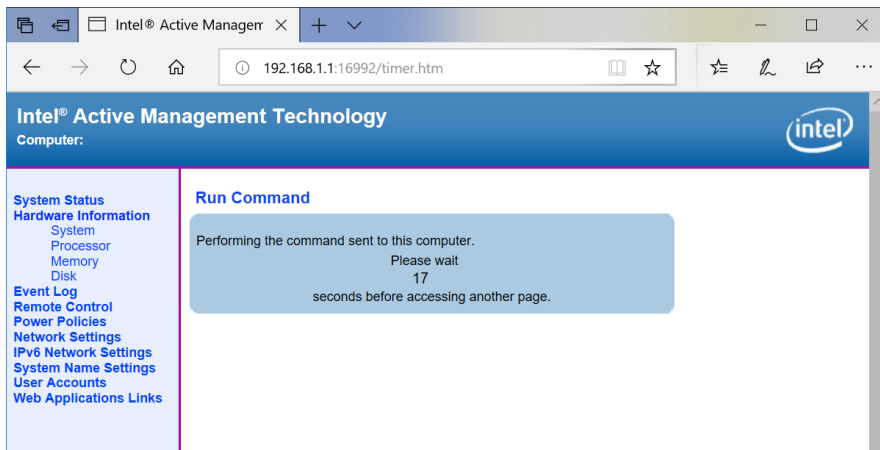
Intel® Active Managem

192.168.1.1:16992/timer.htm

Intel® Active Management Technology
Computer:

intel

System Status
Hardware Information
System
Processor
Memory
Disk
Event Log
Remote Control
Power Policies
Network Settings
IPv6 Network Settings
System Name Settings
User Accounts
Web Applications Links

Run Command

Performing the command sent to this computer.
Please wait
17
seconds before accessing another page.